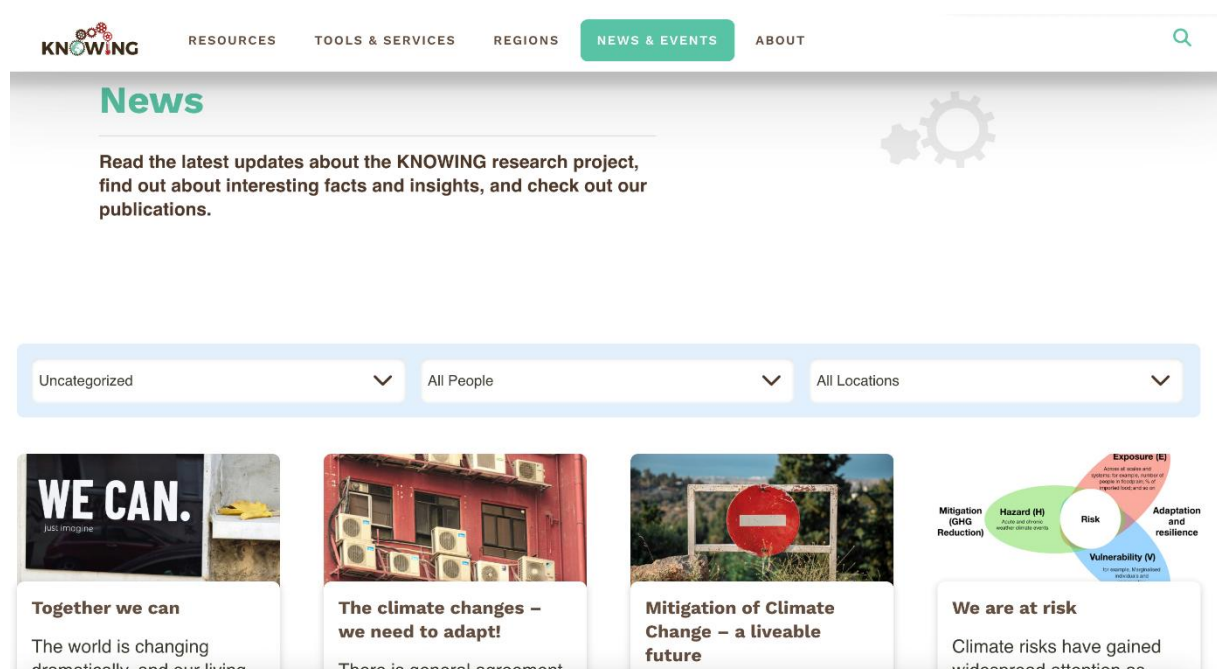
KNOWING

RESOURCES TOOLS & SERVICES REGIONS NEWS & EVENTS ABOUT

News

Read the latest updates about the KNOWING research project, find out about interesting facts and insights, and check out our publications.

Uncategorized

All People

All Locations

WE CAN.
just imagine

Together we can

The world is changing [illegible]

The climate changes – we need to adapt!

There is general agreement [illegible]

Mitigation of Climate Change – a liveable future

Exposure (E)
Mitigation (GHG Reduction)
Hazard (H)
Acute and chronic weather climate events
Risk
Adaptation and resilience
Vulnerability (V)

We are at risk

Climate risks have gained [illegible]